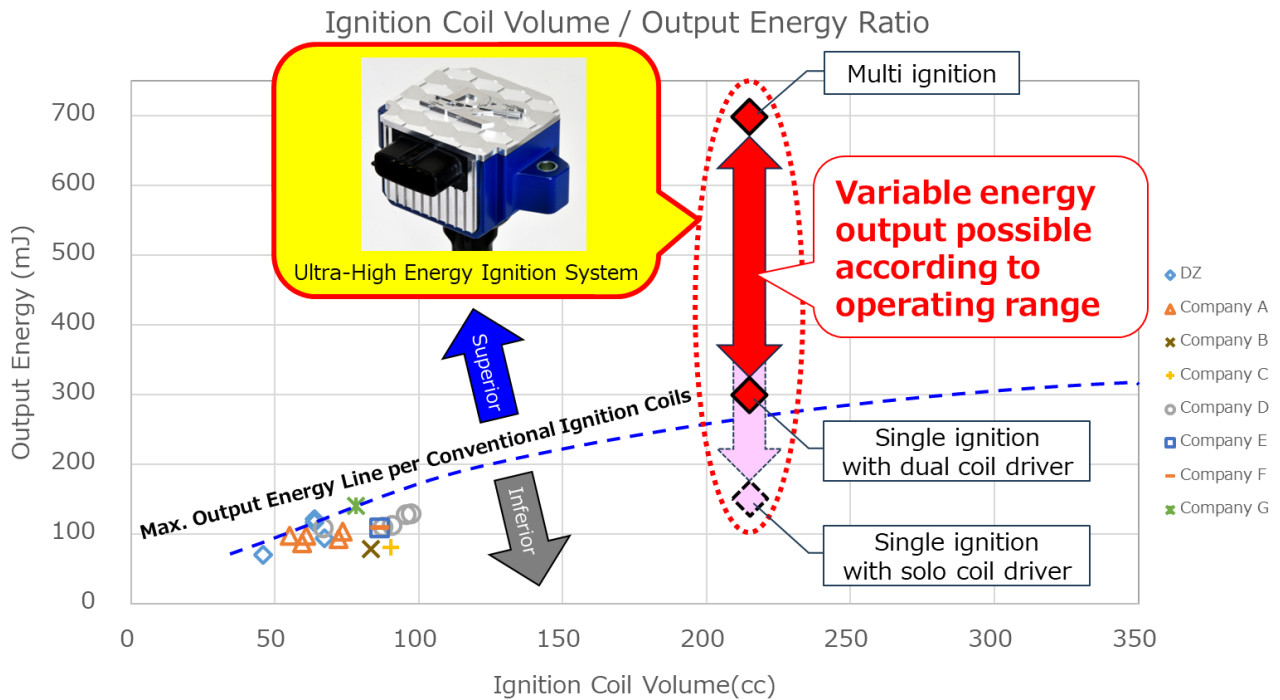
Ignition Coil Volume / Output Energy Ratio

Ultra-High Energy Ignition System

Multi ignition

Variable energy output possible according to operating range

Superior

Inferior

Max. Output Energy Line per Conventional Ignition Coils

Single ignition with dual coil driver

Single ignition with solo coil driver

Output Energy (mJ)

700
600
500
400
300
200
100
0

0 50 100 150 200 250 300 350

Ignition Coil Volume(cc)

DZ
Company A
Company B
Company C
Company D
Company E
Company F
Company G